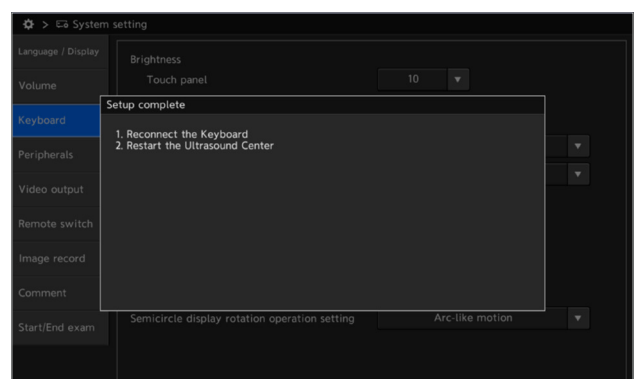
> System setting

Language / Display

Volume

Keyboard

Peripherals

Video output

Remote switch

Image record

Comment

Start/End exam

Brightness

Touch panel

10

Setup complete

1. Reconnect the Keyboard
2. Restart the Ultrasound Center

Semicircle display rotation operation setting

Arc-like motion